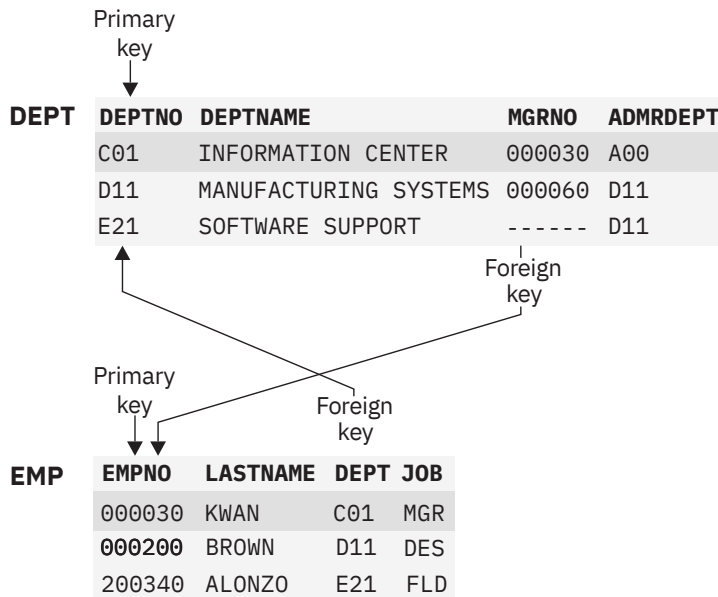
Primary key

DEPT

| DEPTNO | DEPTNAME | MGRNO | ADMRDEPT |
|---|---|---|---|
| C01 | INFORMATION CENTER | 000030 | A00 |
| D11 | MANUFACTURING SYSTEMS | 000060 | D11 |
| E21 | SOFTWARE SUPPORT | ------ | D11 |

Foreign key

Primary key

Foreign key

EMP

| EMPNO | LASTNAME | DEPT | JOB |
|---|---|---|---|
| 000030 | KWAN | C01 | MGR |
| 000200 | BROWN | D11 | DES |
| 200340 | ALONZO | E21 | FLD |